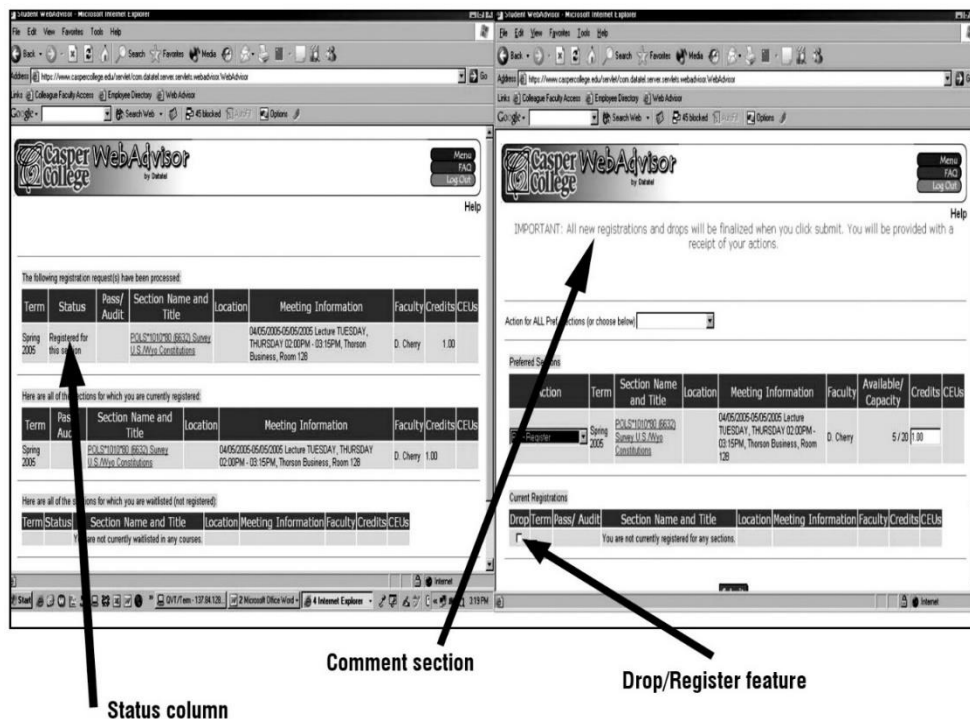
Student WebAdvisor - Microsoft Internet Explorer
File Edit View Favorites Tools Help
Back Search Favorites Media
Address https://www.caspercollege.edu/servlet/com.datatel.server.servlets.webadvisor.WebAdvisor
Links Colleague Faculty Access Employee Directory Web Advisor
Google Search Web 45 blocked Options

Casper College WebAdvisor by Datatel
Menu
FAQ
Log Out
Help

The following registration request(s) have been processed:

| Term | Status | Pass/ Audit | Section Name and Title | Location | Meeting Information | Faculty | Credits | CEUs |
|---|---|---|---|---|---|---|---|---|
| Spring 2005 | Registered for this section | | POLS*1010*80 (6632) Survey U.S./Wyo Constitutions | | 04/05/2005-05/05/2005 Lecture TUESDAY, THURSDAY 02:00PM - 03:15PM, Thorson Business, Room 128 | D. Cherry | 1.00 | |

Here are all of the sections for which you are currently registered:

| Term | Pass/ Audit | Section Name and Title | Location | Meeting Information | Faculty | Credits | CEUs |
|---|---|---|---|---|---|---|---|
| Spring 2005 | | POLS*1010*80 (6632) Survey U.S./Wyo Constitutions | | 04/05/2005-05/05/2005 Lecture TUESDAY, THURSDAY 02:00PM - 03:15PM, Thorson Business, Room 128 | D. Cherry | 1.00 | |

Here are all of the sections for which you are waitlisted (not registered):

| Term | Status | | Section Name and Title | Location | Meeting Information | Faculty | Credits | CEUs |
|---|---|---|---|---|---|---|---|---|
| You are not currently waitlisted in any courses. | | | | | | | | |

Internet
Start 2 Microsoft Office Word 4 Internet Explorer 3:19 PM

Student WebAdvisor - Microsoft Internet Explorer
File Edit View Favorites Tools Help
Address https://www.caspercollege.edu/servlet/com.datatel.server.servlets.webadvisor.WebAdvisor
Links Colleague Faculty Access Employee Directory Web Advisor
Google Search Web 45 blocked Options

Casper College WebAdvisor by Datatel
Menu
FAQ
Log Out
Help

IMPORTANT: All new registrations and drops will be finalized when you click submit. You will be provided with a receipt of your actions.

Action for ALL Pref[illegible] sections (or choose below)

Preferred Sections

| Action | Term | Section Name and Title | Location | Meeting Information | Faculty | Available/ Capacity | Credits | CEUs |
|---|---|---|---|---|---|---|---|---|
| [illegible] Register | Spring 2005 | POLS*1010*80 (6632) Survey U.S./Wyo Constitutions | | 04/05/2005-05/05/2005 Lecture TUESDAY, THURSDAY 02:00PM - 03:15PM, Thorson Business, Room 128 | D. Cherry | 5 / 20 | 1.00 | |

Current Registrations

| Drop | Term | Pass/ Audit | Section Name and Title | Location | Meeting Information | Faculty | Credits | CEUs |
|---|---|---|---|---|---|---|---|---|
| | You are not currently registered for any sections. | | | | | | | |

Internet

Comment section
Drop/Register feature
Status column